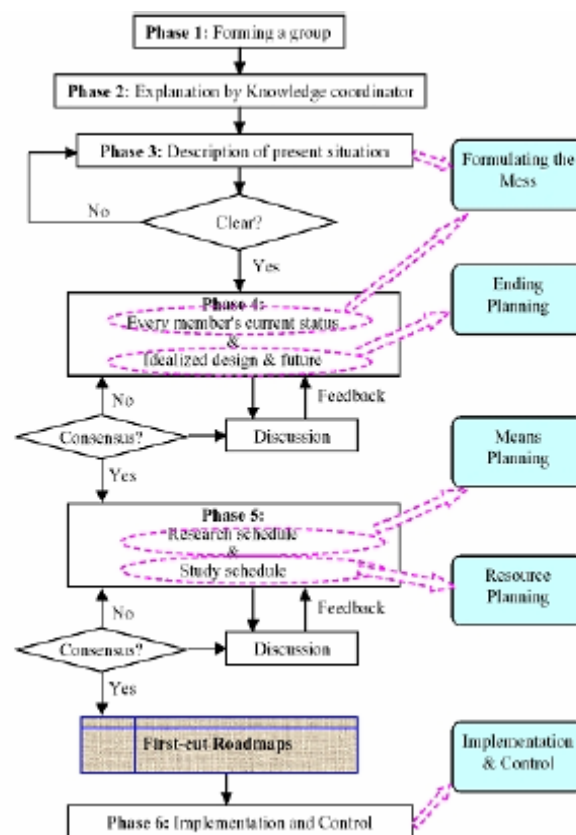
Phase 1: Forming a group

Phase 2: Explanation by Knowledge coordinator

Phase 3: Description of present situation

Formulating the Mess

No

Clear?

Yes

Phase 4:
Every member's current status
&
Idealized design & future

Ending Planning

No

Feedback

Consensus?

Discussion

Yes

Means Planning

Phase 5:
Research schedule
&
Study schedule

Resource Planning

No

Feedback

Consensus?

Discussion

Yes

First-cut Roadmaps

Implementation & Control

Phase 6: Implementation and Control